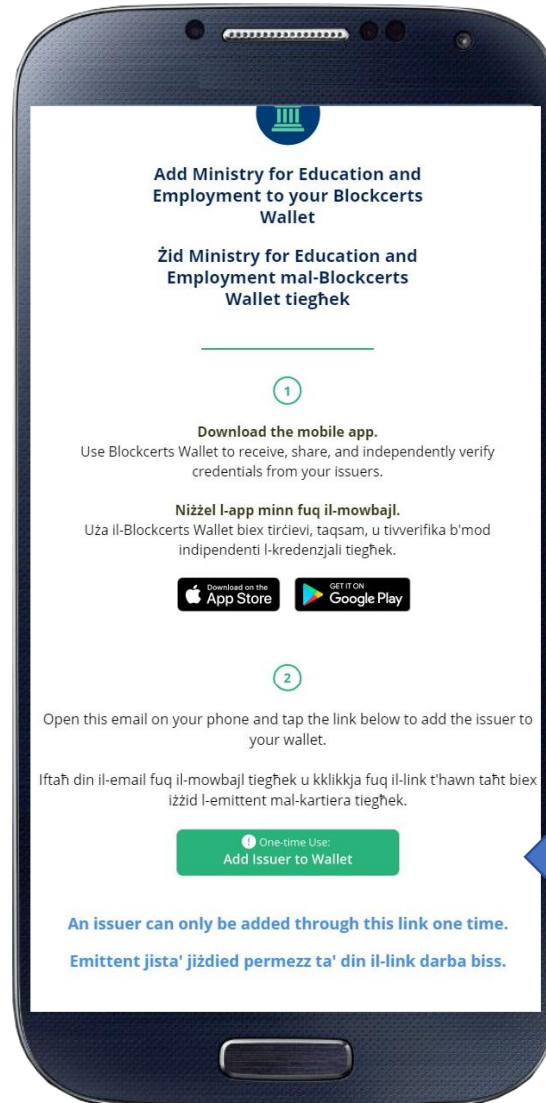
Add Ministry for Education and Employment to your Blockcerts Wallet

Żid Ministry for Education and Employment mal-Blockcerts Wallet tiegħek

1

Download the mobile app.
Use Blockcerts Wallet to receive, share, and independently verify credentials from your issuers.

Niżżel l-app minn fuq il-mowbajl.
Uża il-Blockcerts Wallet biex tirċievi, taqsam, u tivverifika b'mod indipendenti l-kredenzjali tiegħek.

Download on the App Store

GET IT ON Google Play

2

Open this email on your phone and tap the link below to add the issuer to your wallet.

Iftaħ din il-email fuq il-mowbajl tiegħek u kklikkja fuq il-link t'hawn taħt biex iżżid l-emittent mal-kartiera tiegħek.

One-time Use:
Add Issuer to Wallet

An issuer can only be added through this link one time.

Emittent jista' jiżdied permezz ta' din il-link darba biss.